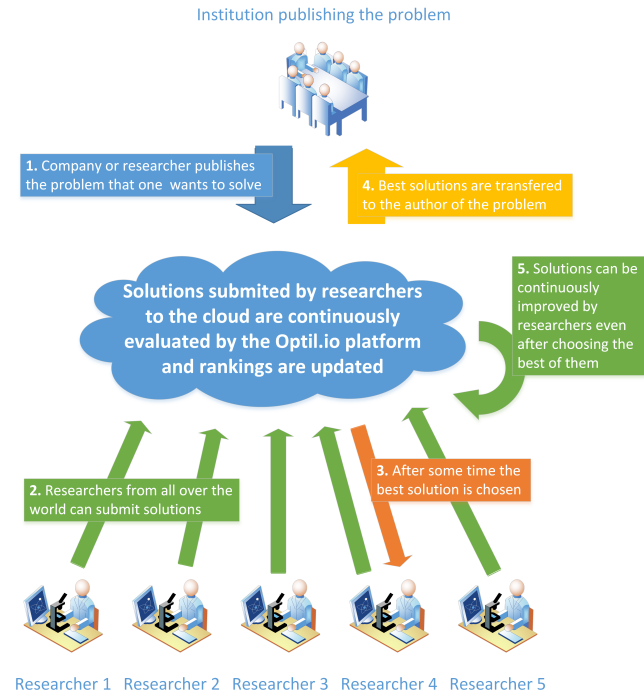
Institution publishing the problem

1. Company or researcher publishes the problem that one  wants to solve

4. Best solutions are transfered to the author of the problem

Solutions submited by researchers to the cloud are continuously evaluated by the Optil.io platform and rankings are updated

5. Solutions can be continuously improved by researchers even after choosing the best of them

2. Researchers from all over the world can submit solutions

3. After some time the best solution is chosen

Researcher 1   Researcher 2   Researcher 3   Researcher 4   Researcher 5